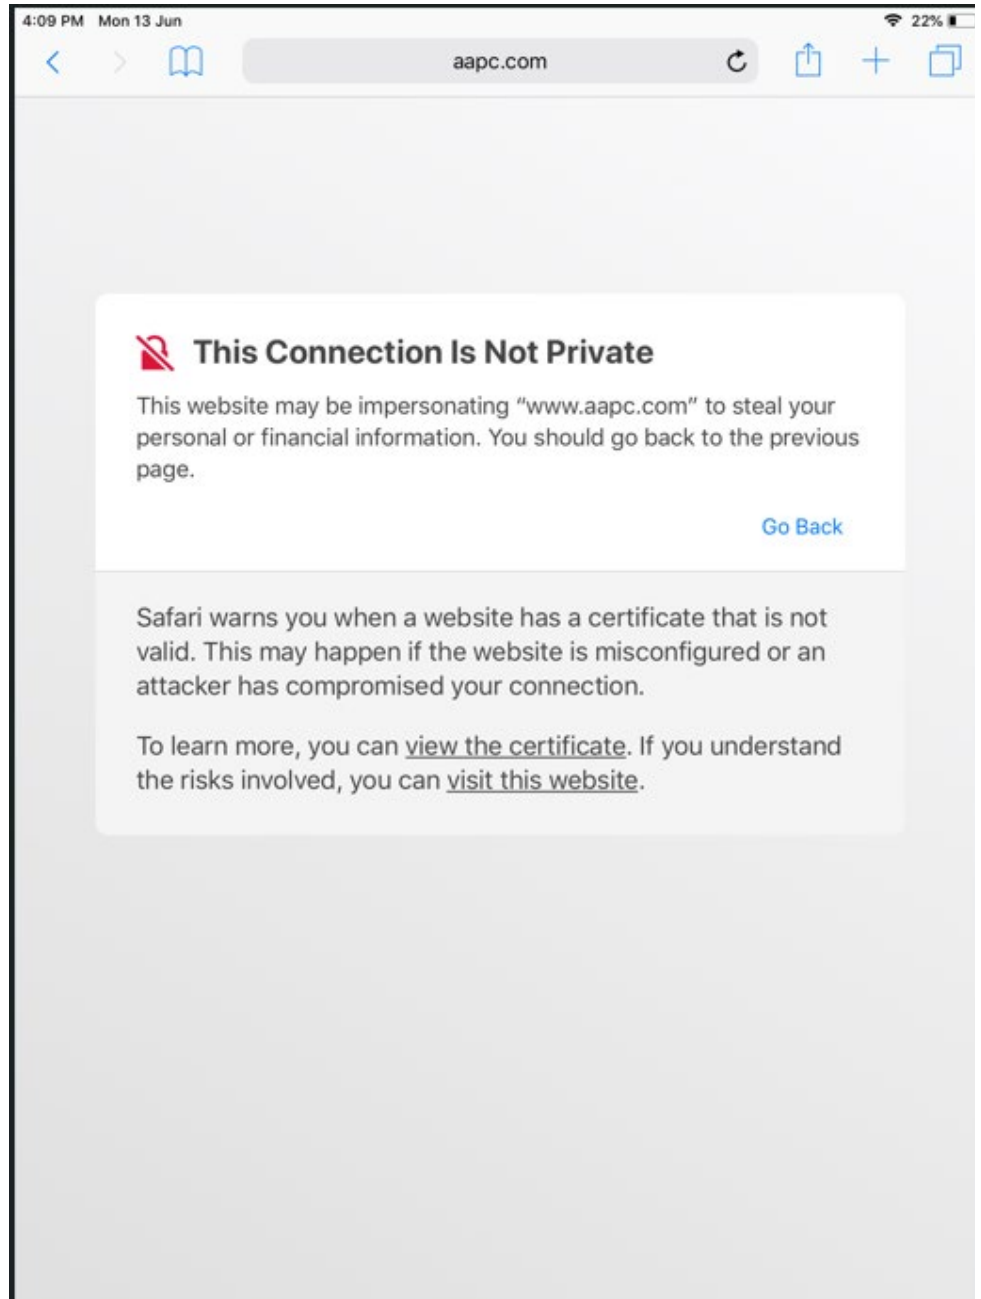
4:09 PM Mon 13 Jun

22%

aapc.com

This Connection Is Not Private

This website may be impersonating "www.aapc.com" to steal your personal or financial information. You should go back to the previous page.

Go Back

Safari warns you when a website has a certificate that is not valid. This may happen if the website is misconfigured or an attacker has compromised your connection.

To learn more, you can view the certificate. If you understand the risks involved, you can visit this website.